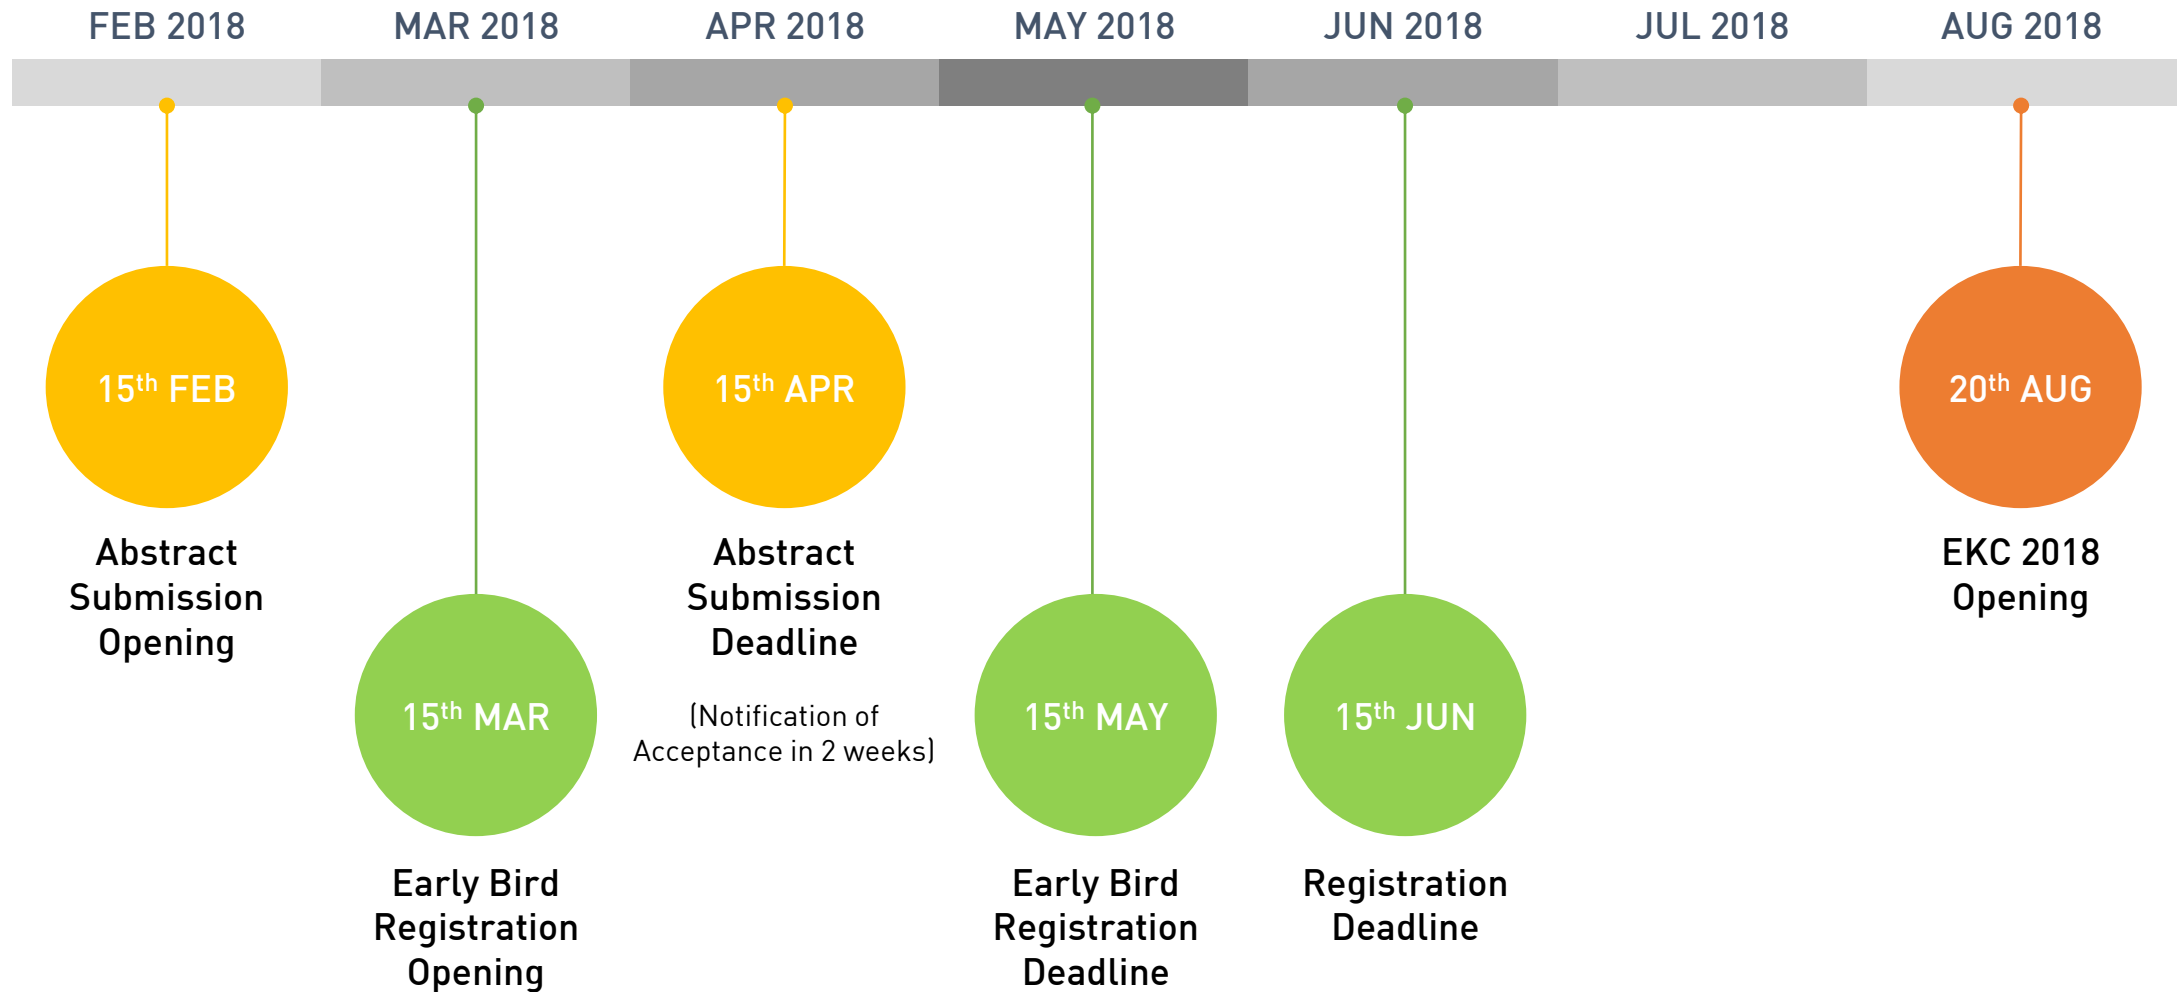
FEB 2018 MAR 2018 APR 2018 MAY 2018 JUN 2018 JUL 2018 AUG 2018

15$^{th}$ FEB

Abstract Submission Opening

15$^{th}$ MAR

Early Bird Registration Opening

15$^{th}$ APR

Abstract Submission Deadline

(Notification of Acceptance in 2 weeks)

15$^{th}$ MAY

Early Bird Registration Deadline

15$^{th}$ JUN

Registration Deadline

20$^{th}$ AUG

EKC 2018 Opening